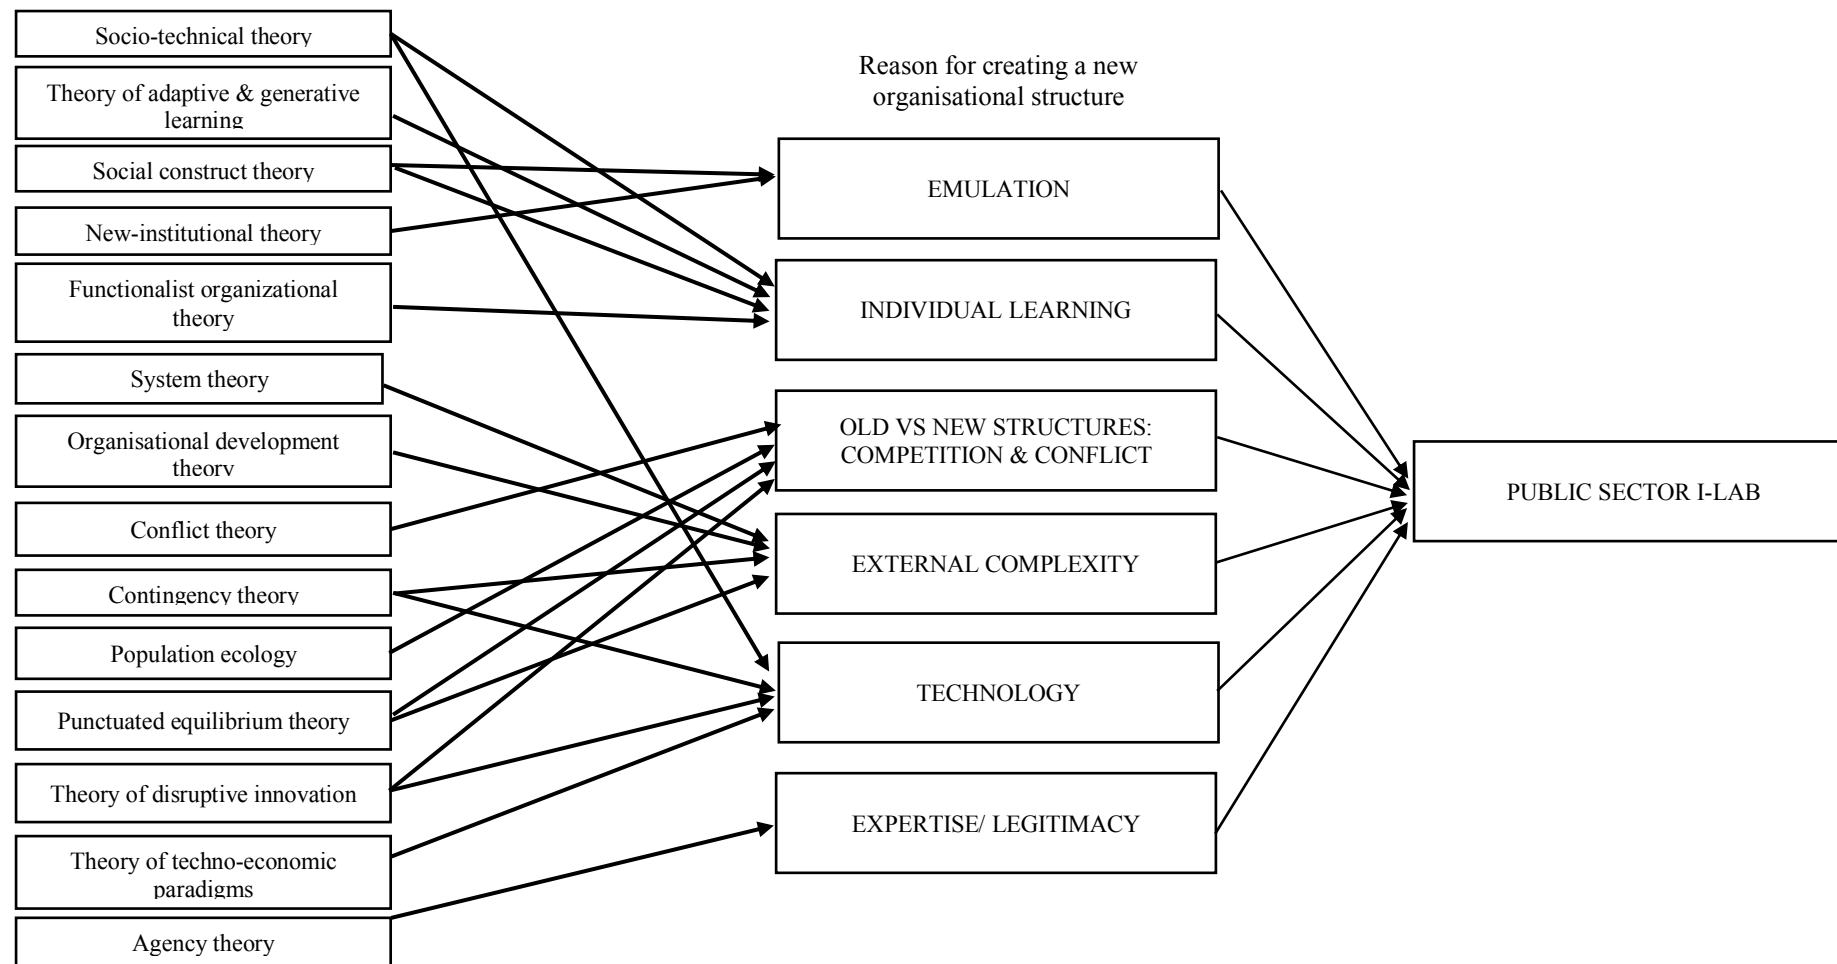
Socio-technical theory

Theory of adaptive & generative learning

Social construct theory

New-institutional theory

Functionalist organizational theory

System theory

Organisational development theory

Conflict theory

Contingency theory

Population ecology

Punctuated equilibrium theory

Theory of disruptive innovation

Theory of techno-economic paradigms

Agency theory

Reason for creating a new organisational structure

EMULATION

INDIVIDUAL LEARNING

OLD VS NEW STRUCTURES: COMPETITION & CONFLICT

EXTERNAL COMPLEXITY

TECHNOLOGY

EXPERTISE/ LEGITIMACY

PUBLIC SECTOR I-LAB